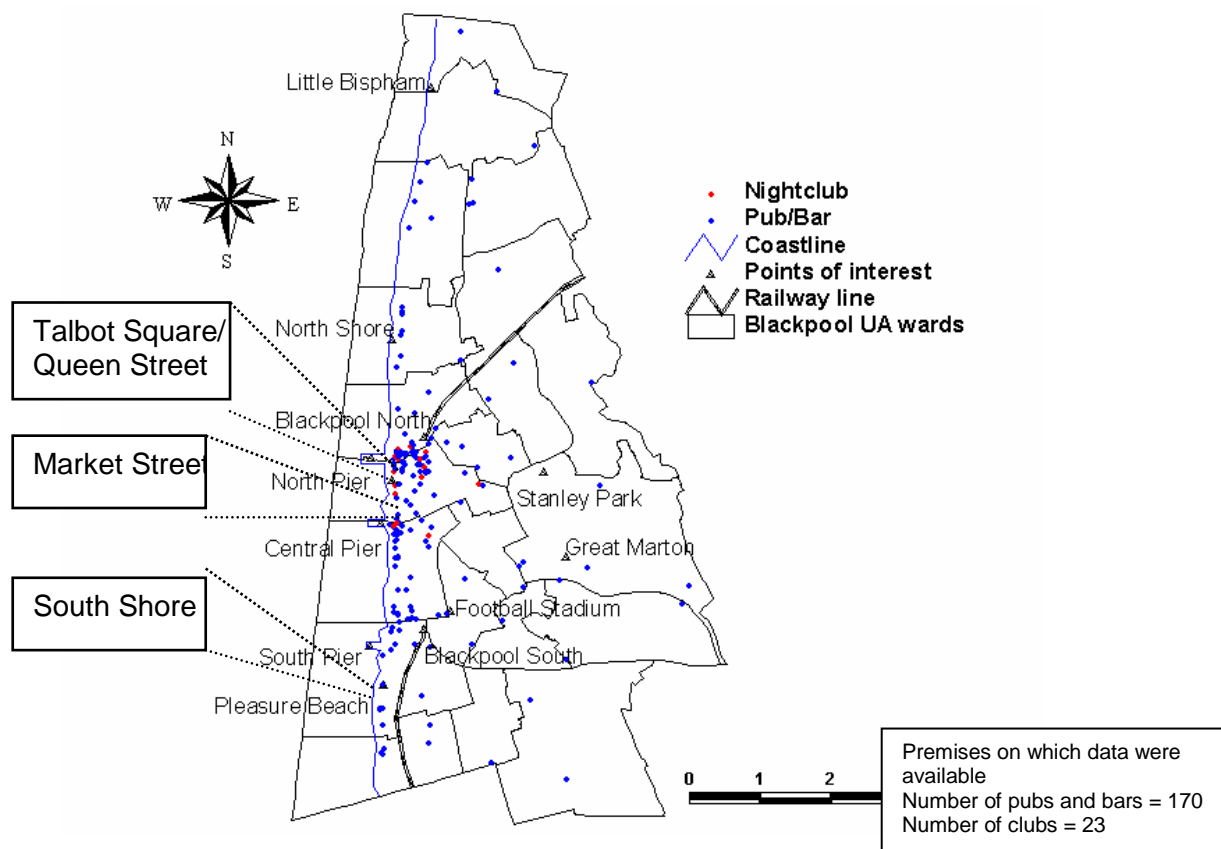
Little Bispham

N
W
E
S

Nightclub
Pub/Bar
Coastline
Points of interest
Railway line
Blackpool UA wards

Talbot Square/ Queen Street

North Shore

Blackpool North

Market Street

North Pier

Stanley Park

Central Pier

Great Marton

South Shore

Football Stadium

South Pier

Blackpool South

Pleasure Beach

0 1 2

Premises on which data were available
Number of pubs and bars = 170
Number of clubs = 23